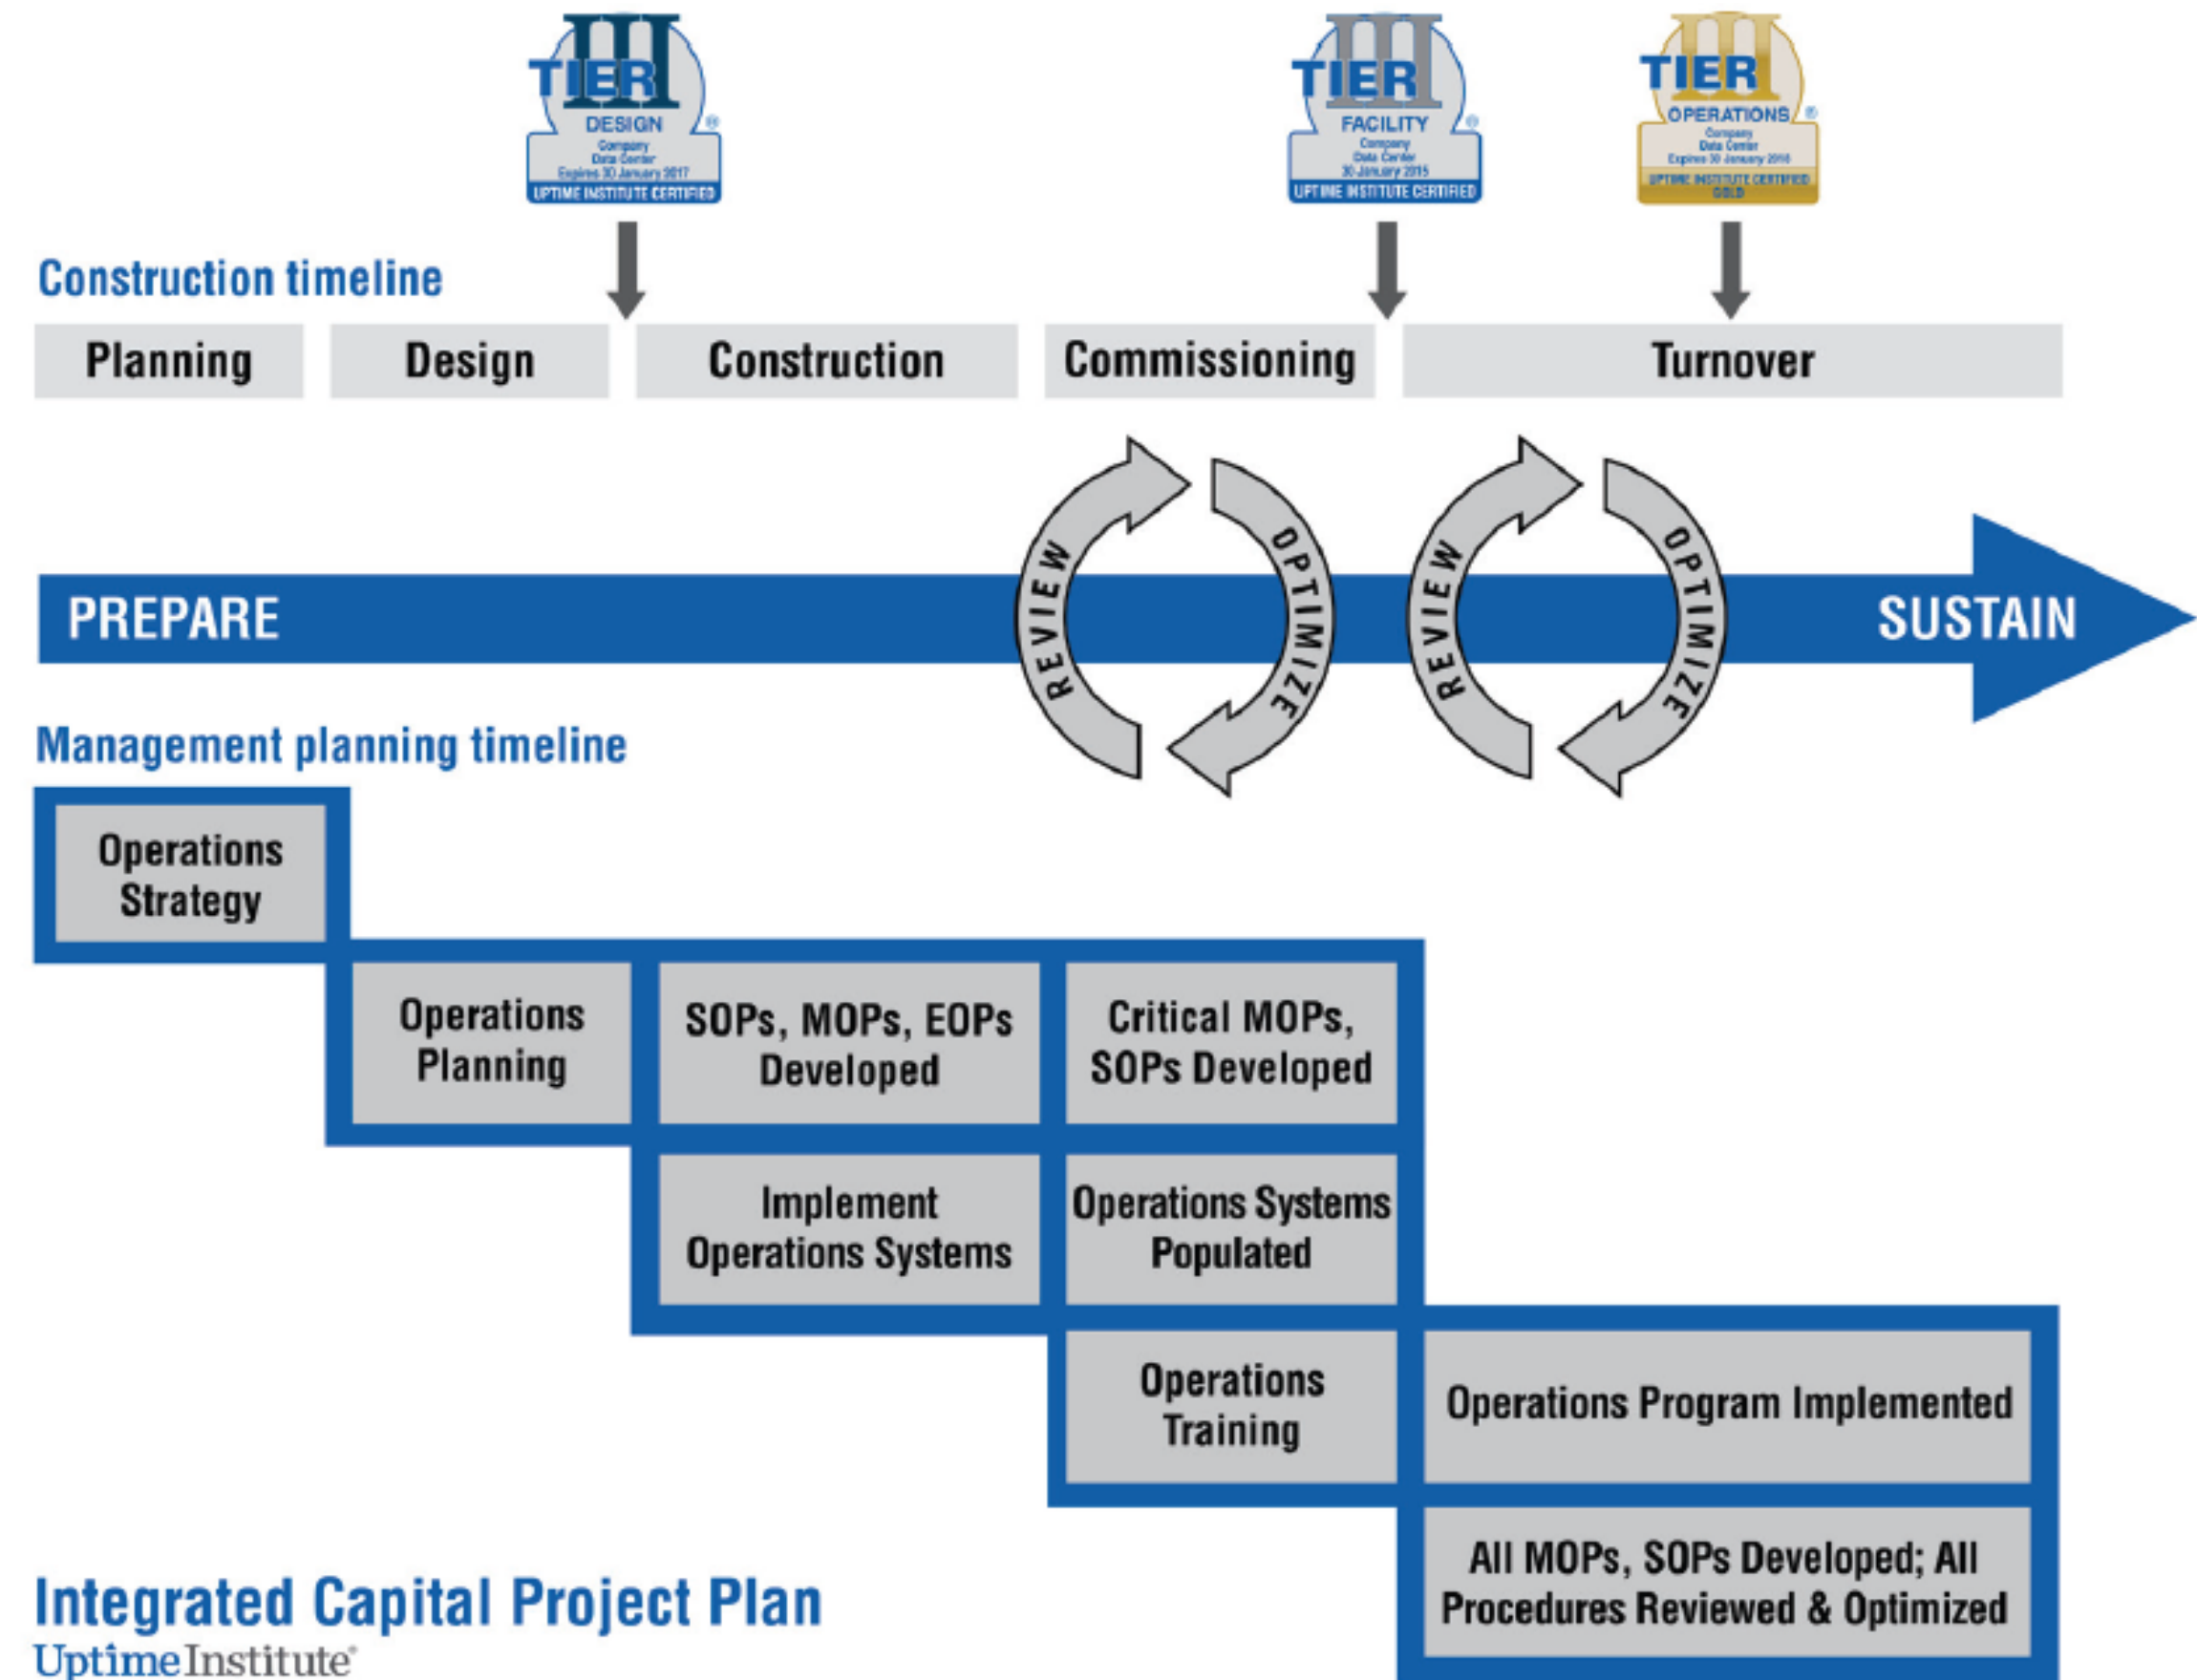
III TIER DESIGN ® Company Data Center Expires 30 January 2017 UPTIME INSTITUTE CERTIFIED

III TIER FACILITY ® Company Data Center 30 January 2015 UPTIME INSTITUTE CERTIFIED

III TIER OPERATIONS ® Company Data Center Expires 30 January 2016 UPTIME INSTITUTE CERTIFIED GOLD

Construction timeline

Planning | Design | Construction | Commissioning | Turnover

REVIEW OPTIMIZE REVIEW OPTIMIZE

PREPARE

SUSTAIN

Management planning timeline

Operations Strategy

Operations Planning

SOPs, MOPs, EOPs Developed

Critical MOPs, SOPs Developed

Implement Operations Systems

Operations Systems Populated

Operations Training

Operations Program Implemented

All MOPs, SOPs Developed; All Procedures Reviewed & Optimized

Integrated Capital Project Plan

Uptime Institute®